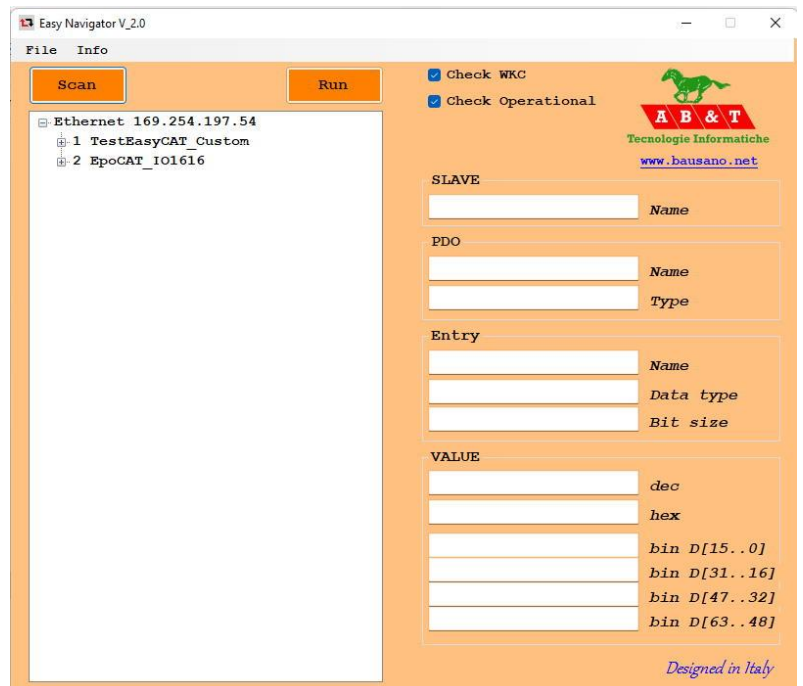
Easy Navigator V_2.0

File Info

Scan

Run

Check WKC

Check Operational

A B & T
Tecnologie Informatiche
www.bausano.net

Ethernet 169.254.197.54
1 TestEasyCAT_Custom
2 EpoCAT_IO1616

SLAVE
Name

PDO
Name
Type

Entry
Name
Data type
Bit size

VALUE
dec
hex
bin D[15..0]
bin D[31..16]
bin D[47..32]
bin D[63..48]

Designed in Italy